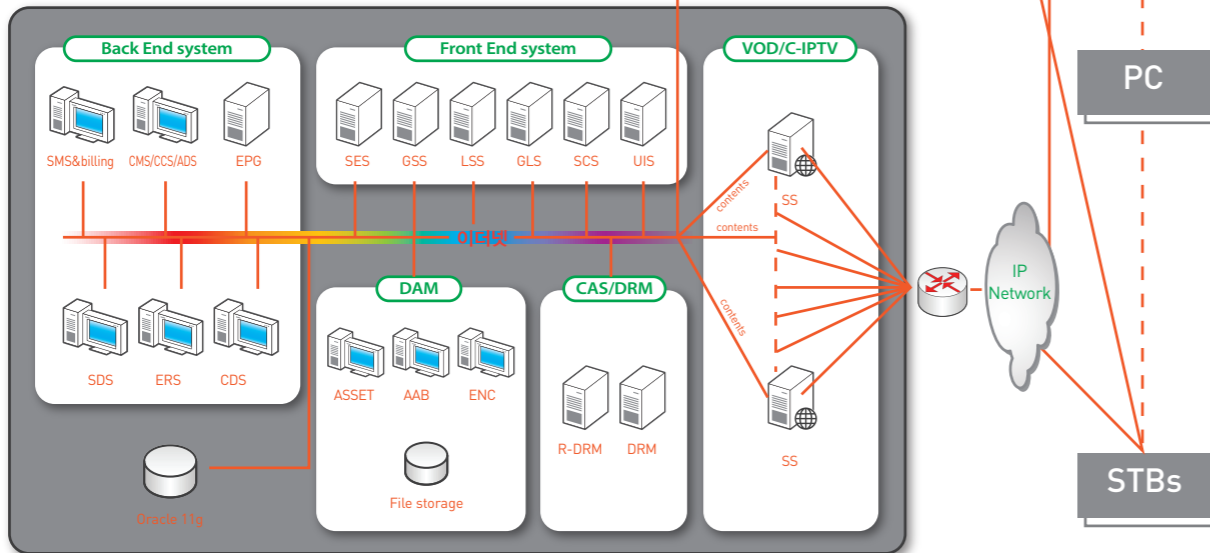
Back End system

SMS&billing

CMS/CCS/ADS

EPG

Front End system

SES

GSS

LSS

GLS

SCS

UIS

VOD/C-IPTV

SS

contents

contents

contents

SS

OICBS

SDS

ERS

CDS

DAM

ASSET

AAB

ENC

File storage

CAS/DRM

R-DRM

DRM

Oracle 11g

IP Network

PC

STBs